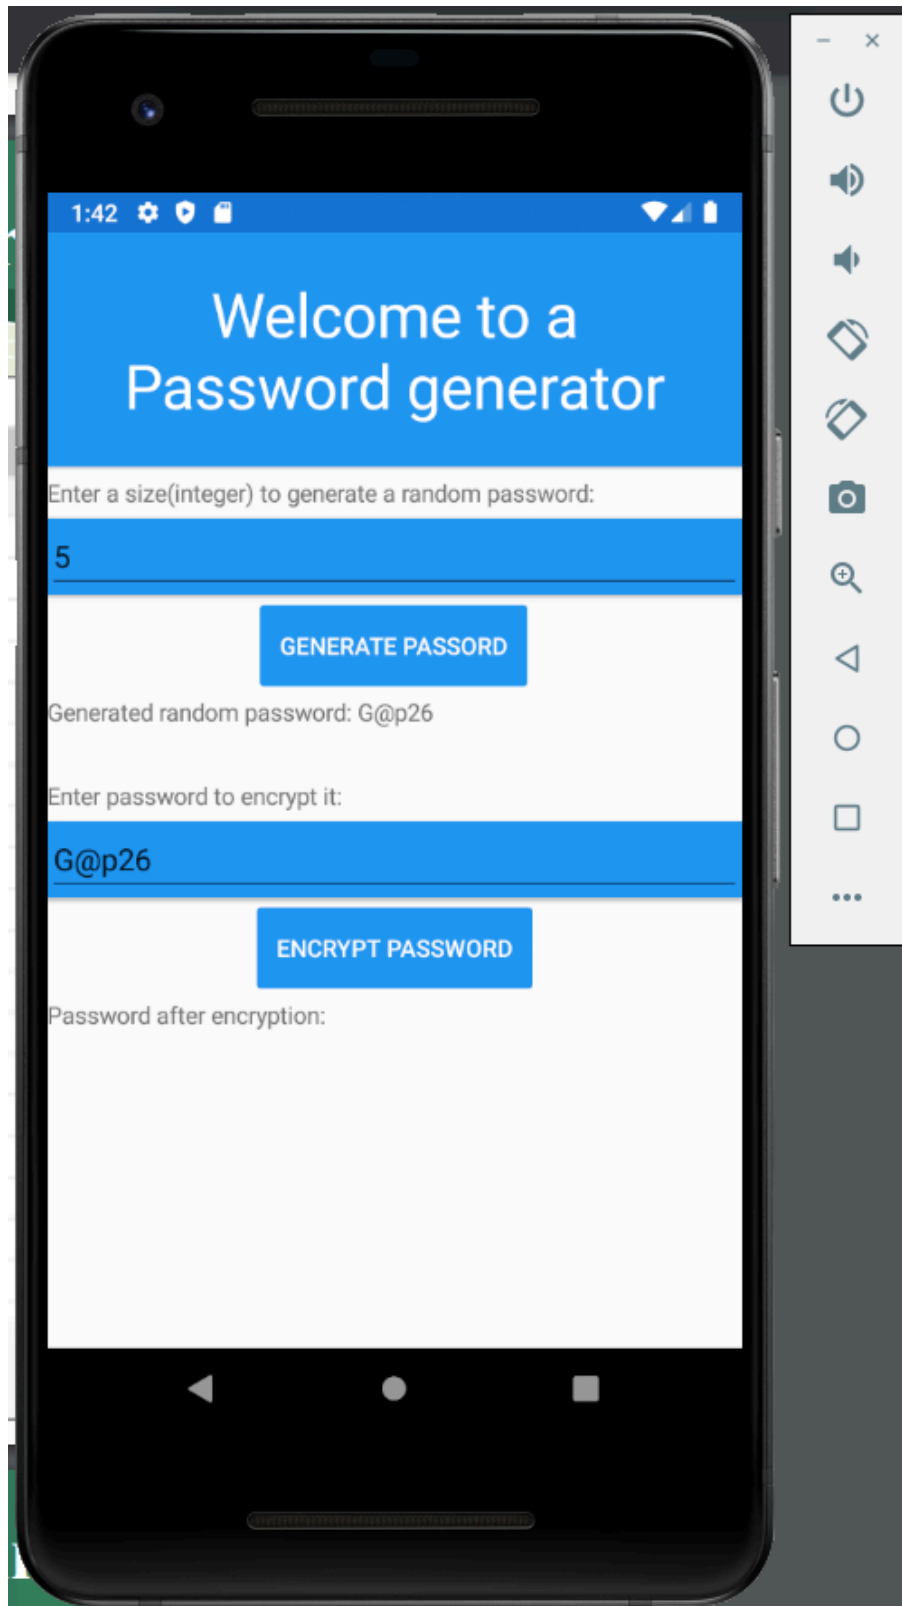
1:42

Welcome to a Password generator

Enter a size(integer) to generate a random password:

5

GENERATE PASSORD

Generated random password: G@p26

Enter password to encrypt it:

G@p26

ENCRYPT PASSWORD

Password after encryption: